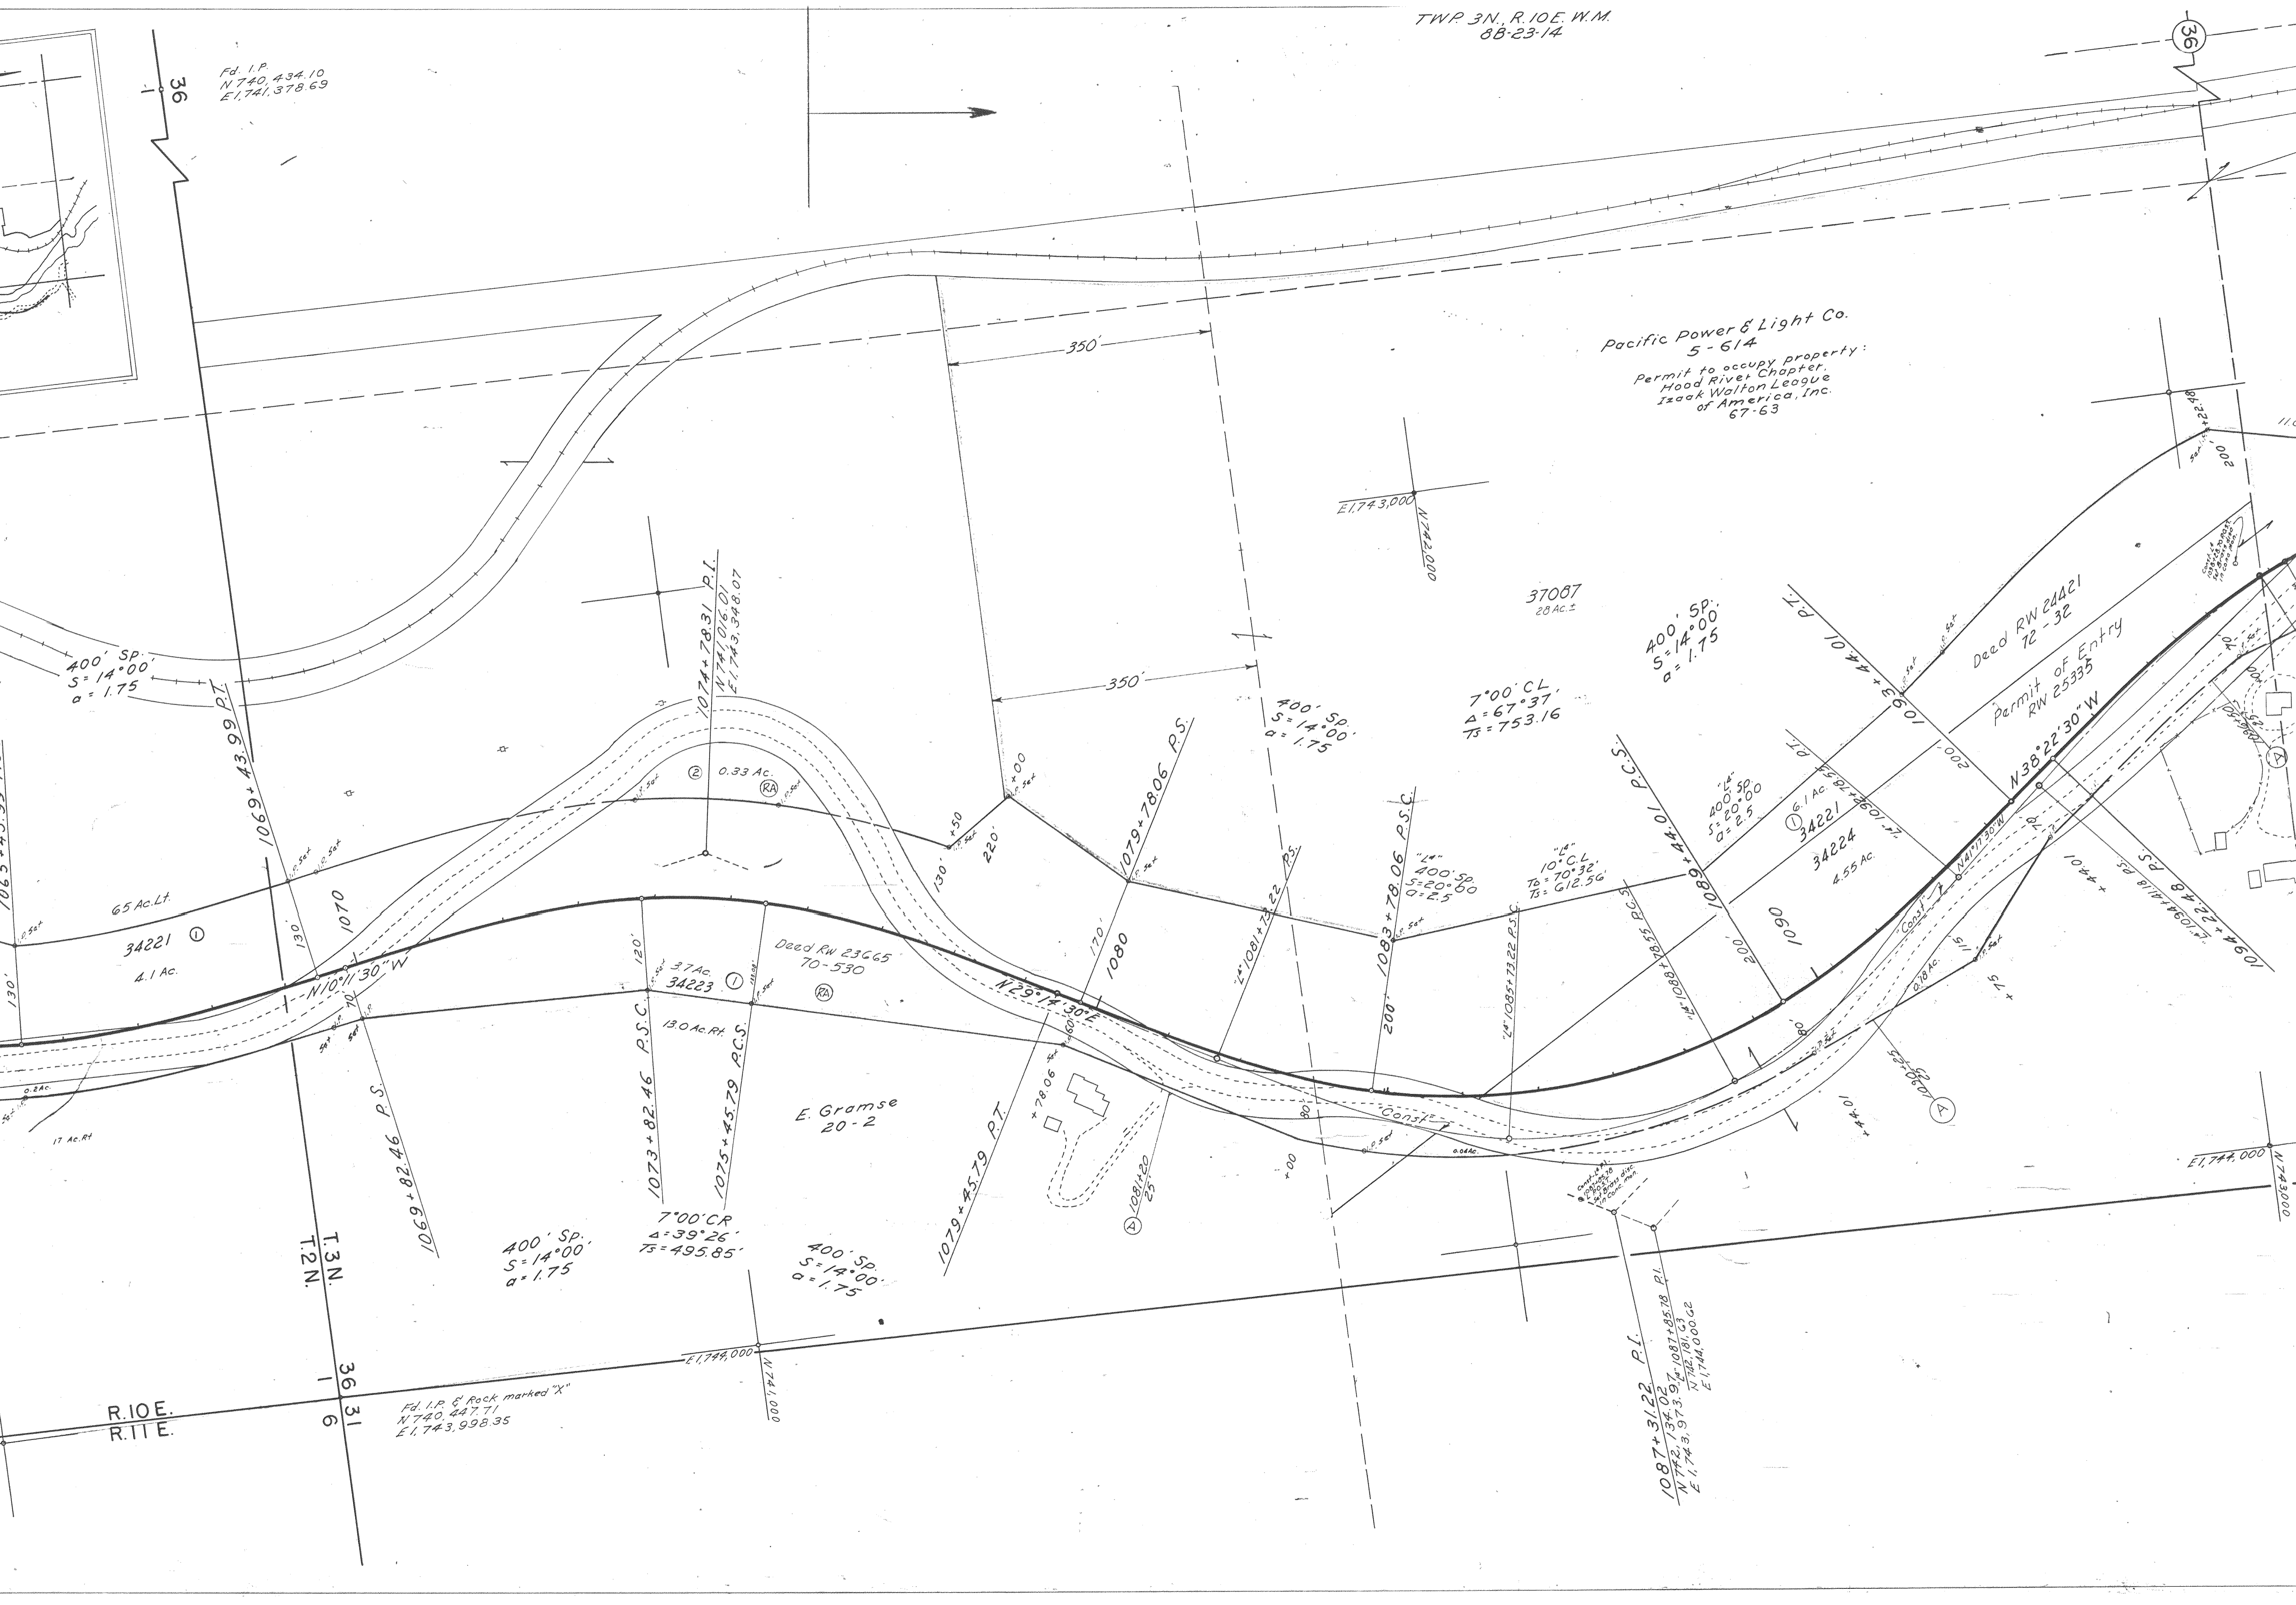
TWP. 3N., R. 10E. W.M.
8B-23-14

36

36

Fd. I.P.
N 740,434.10
E 1,741,378.69

Pacific Power & Light Co.
5-614
Permit to occupy property:
Hood River Chapter,
Izaak Walton League
of America, Inc.
67-63

350'

350'

E 1,743,000

N 742,000

37087
28 Ac.±

400' Sp.
S = 14°00'
a = 1.75

1074+78.31 P.I.
N 741,016.01
E 1,743,348.07

400' Sp.
S = 14°00'
a = 1.75

1069+43.99 P.T.

400' Sp.
S = 14°00'
a = 1.75

7°00' CL
Δ = 67°37'
Ts = 753.16

400' Sp.
S = 14°00'
a = 1.75

P.T.

1093+44.01

Deed RW 24421
72-32

Permit of Entry
RW 25335

N 38°22'30" W

② 0.33 Ac.

RA

+00

+50

220'

130'

1079+78.06 P.S.

1083+78.06 P.S.C.

"L4" 1081+73.22 P.S.

"L4"
400' Sp.
S = 20°00
a = 2.5

"L"
10° C.L.
Tb = 70°32'
Ts = 612.56'

"L4" 1085+73.22 P.S.C.

"L4" 1088+78.55 P.C.S.

1089+44.01 P.C.S.

"L4"
400' Sp.
S = 20°00
a = 2.5

① 6.1 Ac.
34221

34224
4.55 Ac.

200

200

1090

N 41°17'30" W

Const.

1094+22.48 P.S.

65 Ac. Lt.

34221 ①
4.1 Ac.

130'

130'

1070

N 10°11'30" W

120'

3.7 Ac.
34223 ①

13.0 Ac. Rt.

Deed RW 23665
70-530

RA

N 29°14'30" E

170'

1080

60'

200'

80'

Const.

0.04 Ac.

0.18 Ac.

A

A

A

+75

17 Ac. Rt.

0.2 Ac.

1069+82.46 P.S.

1073+82.46 P.S.C.

1075+45.79 P.C.S.

E. Gramse
20-2

1079+45.79 P.T.

+78.06

1081+20
25'

+00

7°00' CR
Δ = 39°26'
Ts = 495.85'

400' Sp.
S = 14°00'
a = 1.75

400' Sp.
S = 14°00'
a = 1.75

T.3N.
T.2N.

36
31
6

R.10E.
R.11E.

Fd. I.P. & Rock marked "X"
N 740,447.71
E 1,743,998.35

E 1,744,000

N 741,000

1087+31.22 P.I.
N 742,134.02
E 1,743,973.97

1087+85.78 P.I.
N 742,181.63
E 1,744,000.62

E 1,744,000

N 743,000

+44.01

+44.01